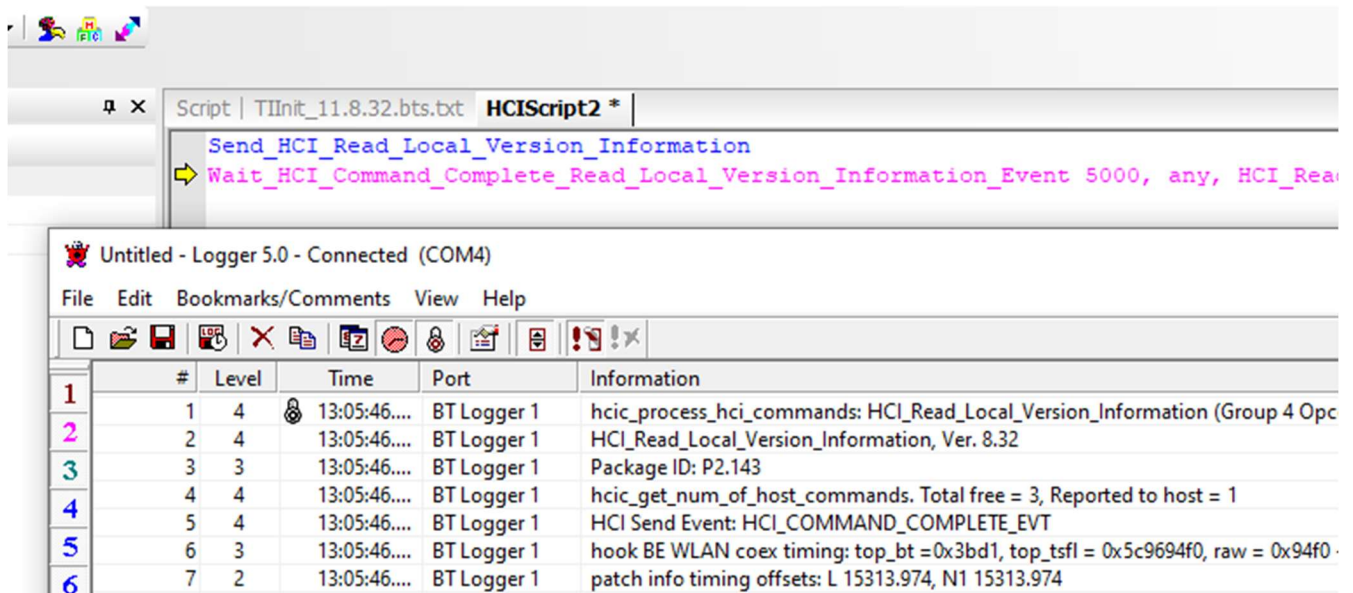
Script | TIInit_11.8.32.bts.txt | HCIScript2 *

Send_HCI_Read_Local_Version_Information
Wait_HCI_Command_Complete_Read_Local_Version_Information_Event 5000, any, HCI_Rea

Untitled - Logger 5.0 - Connected (COM4)

File Edit Bookmarks/Comments View Help

| # | Level | Time | Port | Information |
|---|---|---|---|---|
| 1 | 4 | 13:05:46.... | BT Logger 1 | hcic_process_hci_commands: HCI_Read_Local_Version_Information (Group 4 Opc |
| 2 | 4 | 13:05:46.... | BT Logger 1 | HCI_Read_Local_Version_Information, Ver. 8.32 |
| 3 | 3 | 13:05:46.... | BT Logger 1 | Package ID: P2.143 |
| 4 | 4 | 13:05:46.... | BT Logger 1 | hcic_get_num_of_host_commands. Total free = 3, Reported to host = 1 |
| 5 | 4 | 13:05:46.... | BT Logger 1 | HCI Send Event: HCI_COMMAND_COMPLETE_EVT |
| 6 | 3 | 13:05:46.... | BT Logger 1 | hook BE WLAN coex timing: top_bt =0x3bd1, top_tsfl = 0x5c9694f0, raw = 0x94f0 |
| 7 | 2 | 13:05:46.... | BT Logger 1 | patch info timing offsets: L 15313.974, N1 15313.974 |

1
2
3
4
5
6